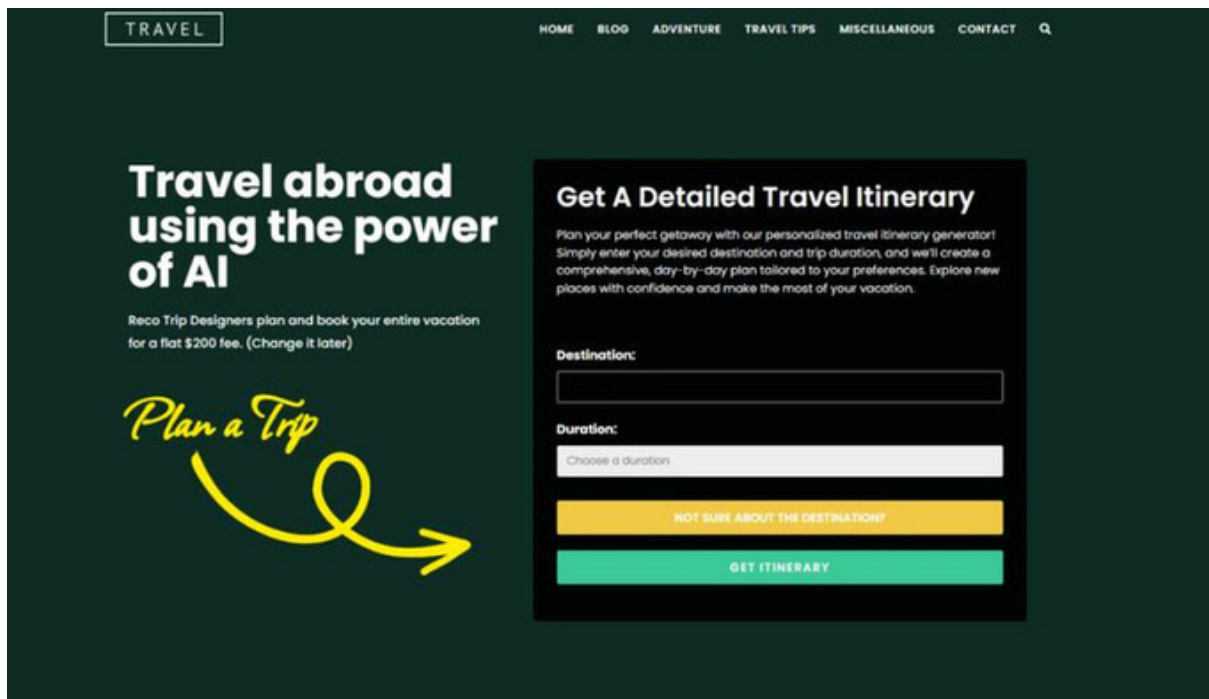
TRAVEL

HOME BLOG ADVENTURE TRAVEL TIPS MISCELLANEOUS CONTACT

Travel abroad using the power of AI

Reco Trip Designers plan and book your entire vacation for a flat $200 fee. (Change it later)

Plan a Trip

Get A Detailed Travel Itinerary

Plan your perfect getaway with our personalized travel itinerary generator! Simply enter your desired destination and trip duration, and we'll create a comprehensive, day-by-day plan tailored to your preferences. Explore new places with confidence and make the most of your vacation.

Destination:

Duration:

Choose a duration

NOT SURE ABOUT THE DESTINATION?

GET ITINERARY